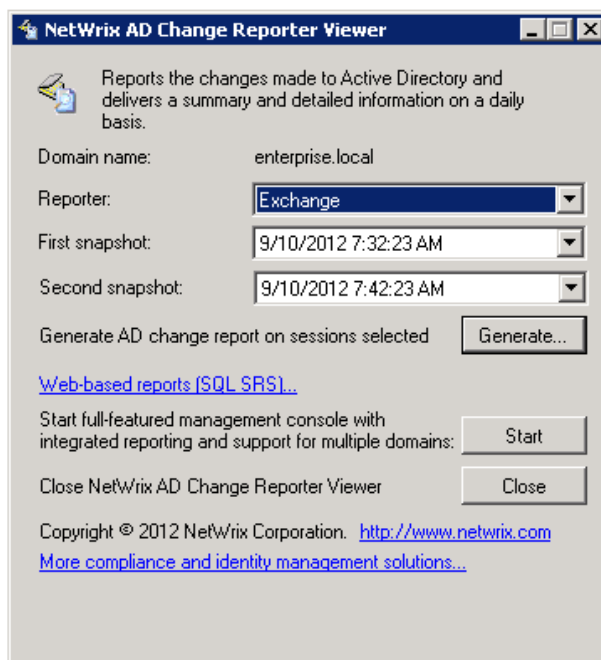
NetWrix AD Change Reporter Viewer

Reports the changes made to Active Directory and delivers a summary and detailed information on a daily basis.

Domain name: enterprise.local

Reporter: Exchange

First snapshot: 9/10/2012 7:32:23 AM

Second snapshot: 9/10/2012 7:42:23 AM

Generate AD change report on sessions selected Generate...

Web-based reports (SQL SRS)...

Start full-featured management console with integrated reporting and support for multiple domains: Start

Close NetWrix AD Change Reporter Viewer Close

Copyright © 2012 NetWrix Corporation. http://www.netwrix.com

More compliance and identity management solutions...